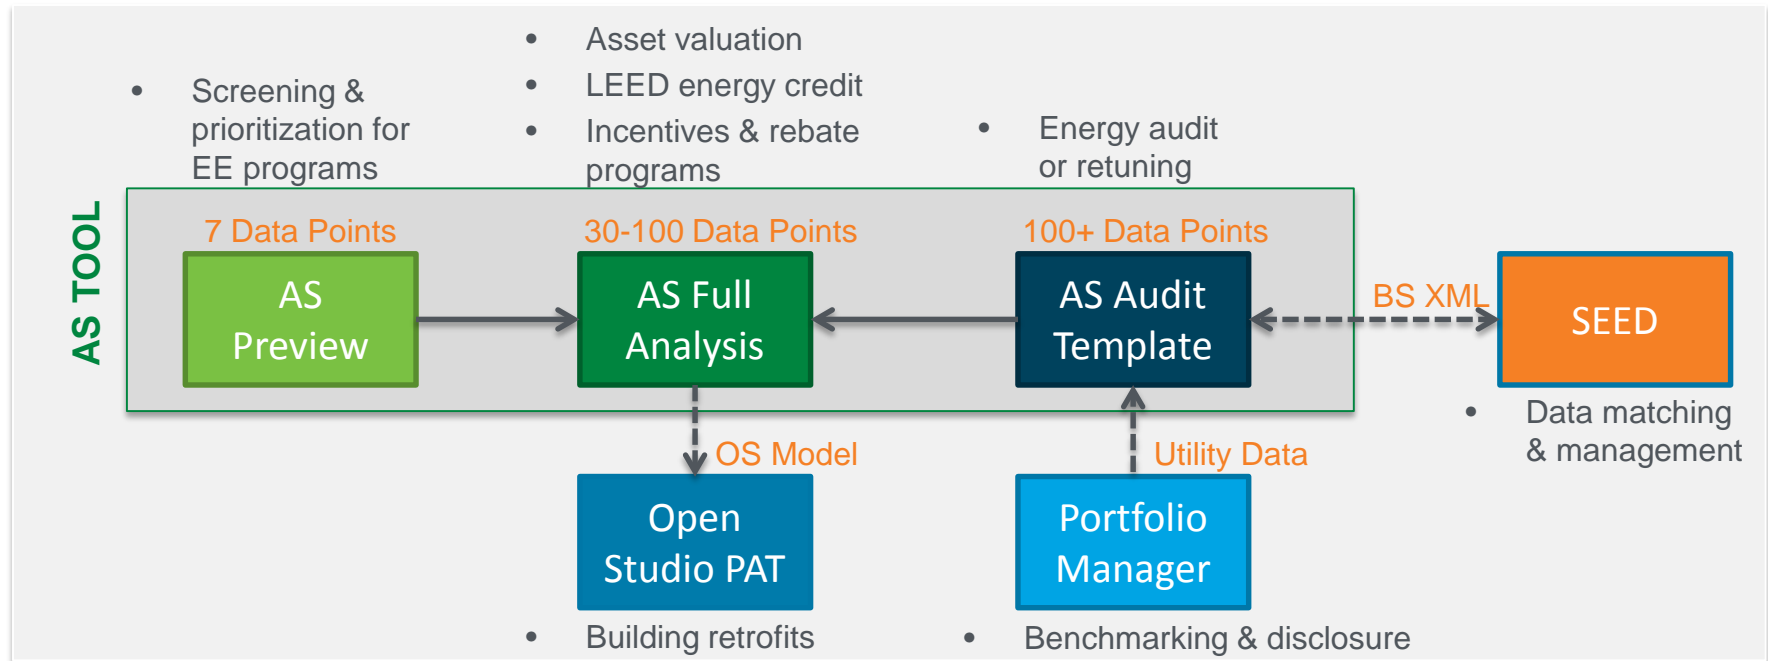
• Asset valuation
• LEED energy credit
• Incentives & rebate programs

• Screening & prioritization for EE programs

• Energy audit or retuning

AS TOOL

7 Data Points
AS Preview

30-100 Data Points
AS Full Analysis

100+ Data Points
AS Audit Template

BS XML

SEED

• Data matching & management

OS Model

Open Studio PAT

Utility Data

Portfolio Manager

• Building retrofits

• Benchmarking & disclosure